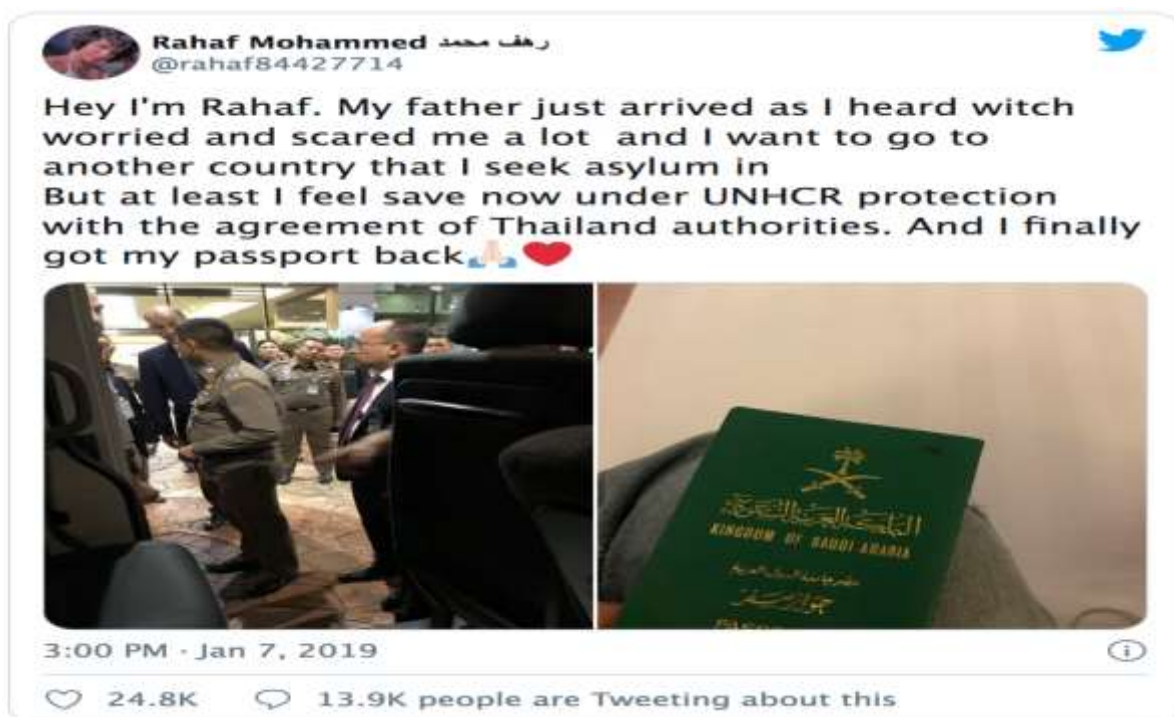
Rahaf Mohammed رهف محمد
@rahaf84427714

Hey I'm Rahaf. My father just arrived as I heard witch worried and scared me a lot and I want to go to another country that I seek asylum in
But at least I feel save now under UNHCR protection with the agreement of Thailand authorities. And I finally got my passport back🙏🏻❤️

المملكة العربية السعودية
KINGDOM OF SAUDI ARABIA
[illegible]
جواز سفر

3:00 PM · Jan 7, 2019

24.8K 13.9K people are Tweeting about this